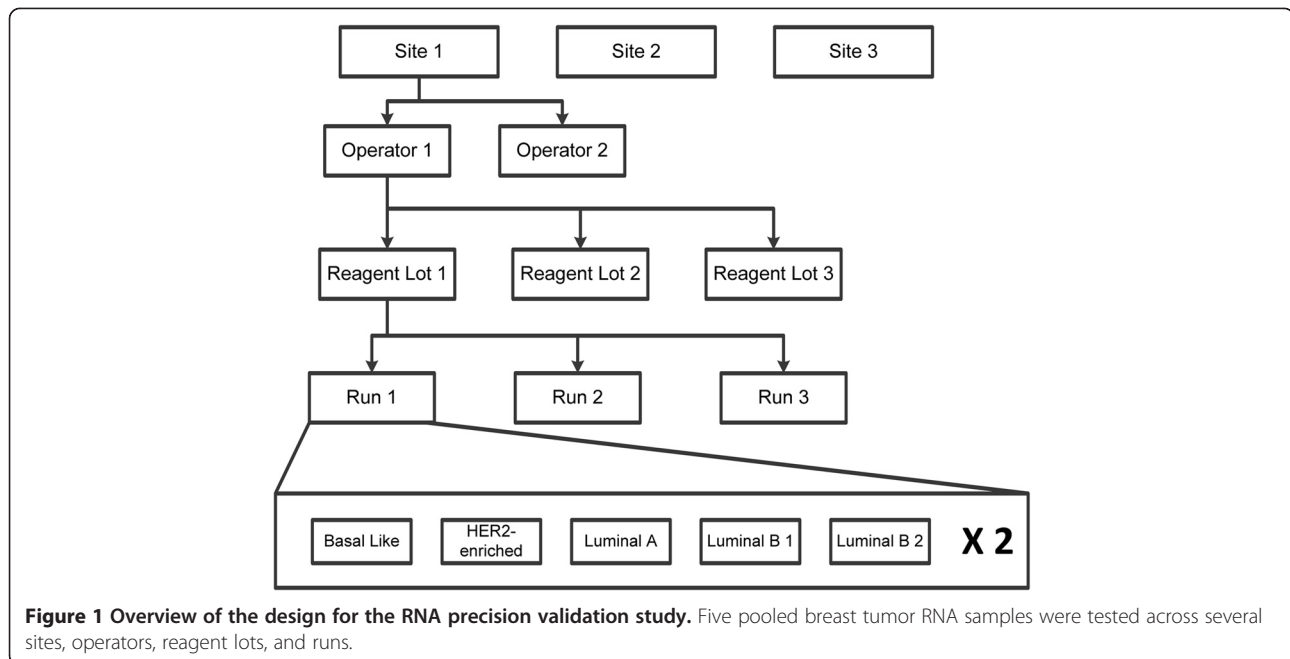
Site 1

Site 2

Site 3

Operator 1

Operator 2

Reagent Lot 1

Reagent Lot 2

Reagent Lot 3

Run 1

Run 2

Run 3

Basal Like

HER2-enriched

Luminal A

Luminal B 1

Luminal B 2

X 2

**Figure 1 Overview of the design for the RNA precision validation study.** Five pooled breast tumor RNA samples were tested across several sites, operators, reagent lots, and runs.